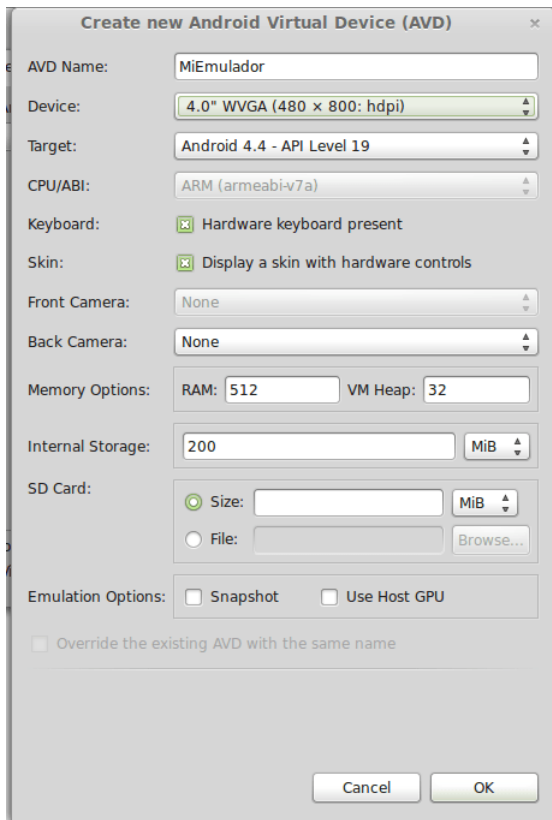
Create new Android Virtual Device (AVD)

×

AVD Name: MiEmulador

Device: 4.0" WVGA (480 × 800: hdpi)

Target: Android 4.4 - API Level 19

CPU/ABI: ARM (armeabi-v7a)

Keyboard: Hardware keyboard present

Skin: Display a skin with hardware controls

Front Camera: None

Back Camera: None

Memory Options: RAM: 512 VM Heap: 32

Internal Storage: 200 MiB

SD Card: Size: MiB

File: Browse...

Emulation Options: Snapshot Use Host GPU

Override the existing AVD with the same name

Cancel OK